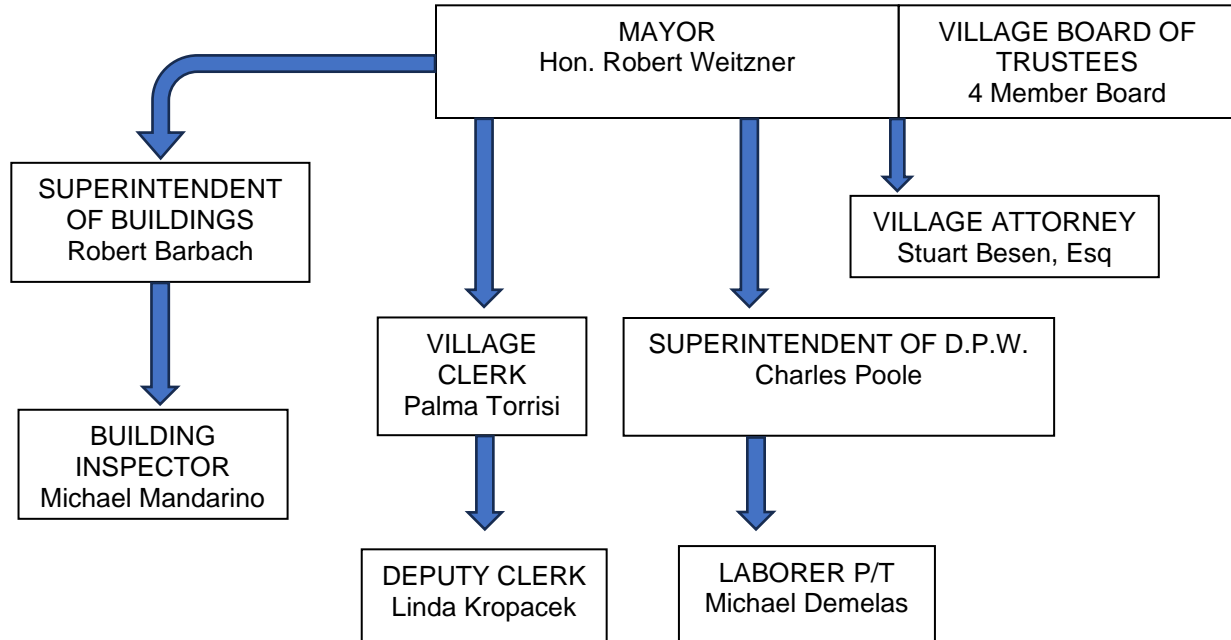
MAYOR
Hon. Robert Weitzner

VILLAGE BOARD OF TRUSTEES
4 Member Board

SUPERINTENDENT OF BUILDINGS
Robert Barbach

VILLAGE ATTORNEY
Stuart Besen, Esq

VILLAGE CLERK
Palma Torrisi

SUPERINTENDENT OF D.P.W.
Charles Poole

BUILDING INSPECTOR
Michael Mandarino

DEPUTY CLERK
Linda Kropacek

LABORER P/T
Michael Demelas